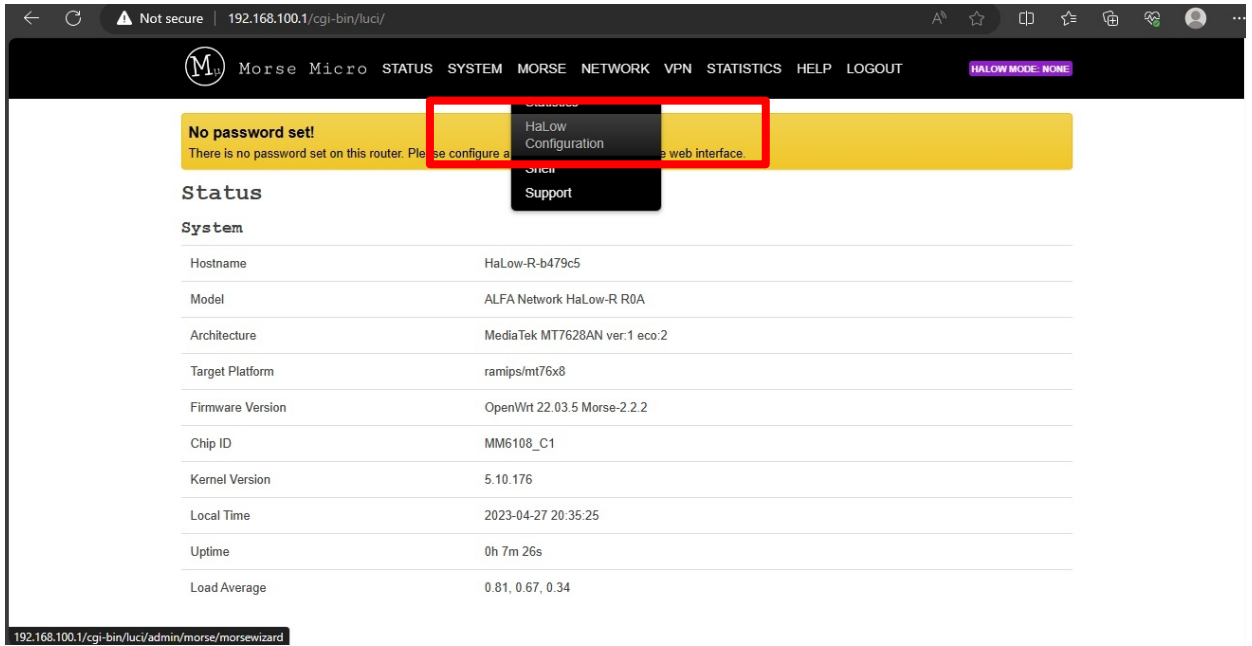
Not secure | 192.168.100.1/cgi-bin/luci/

Morse Micro STATUS SYSTEM MORSE NETWORK VPN STATISTICS HELP LOGOUT HALOW MODE: NONE

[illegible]
HaLow Configuration
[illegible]
Support

No password set!
There is no password set on this router. Ple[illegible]se configure a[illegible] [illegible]e web interface.

Status

System

| | |
|---|---|
| Hostname | HaLow-R-b479c5 |
| Model | ALFA Network HaLow-R R0A |
| Architecture | MediaTek MT7628AN ver:1 eco:2 |
| Target Platform | ramips/mt76x8 |
| Firmware Version | OpenWrt 22.03.5 Morse-2.2.2 |
| Chip ID | MM6108_C1 |
| Kernel Version | 5.10.176 |
| Local Time | 2023-04-27 20:35:25 |
| Uptime | 0h 7m 26s |
| Load Average | 0.81, 0.67, 0.34 |

192.168.100.1/cgi-bin/luci/admin/morse/morsewizard